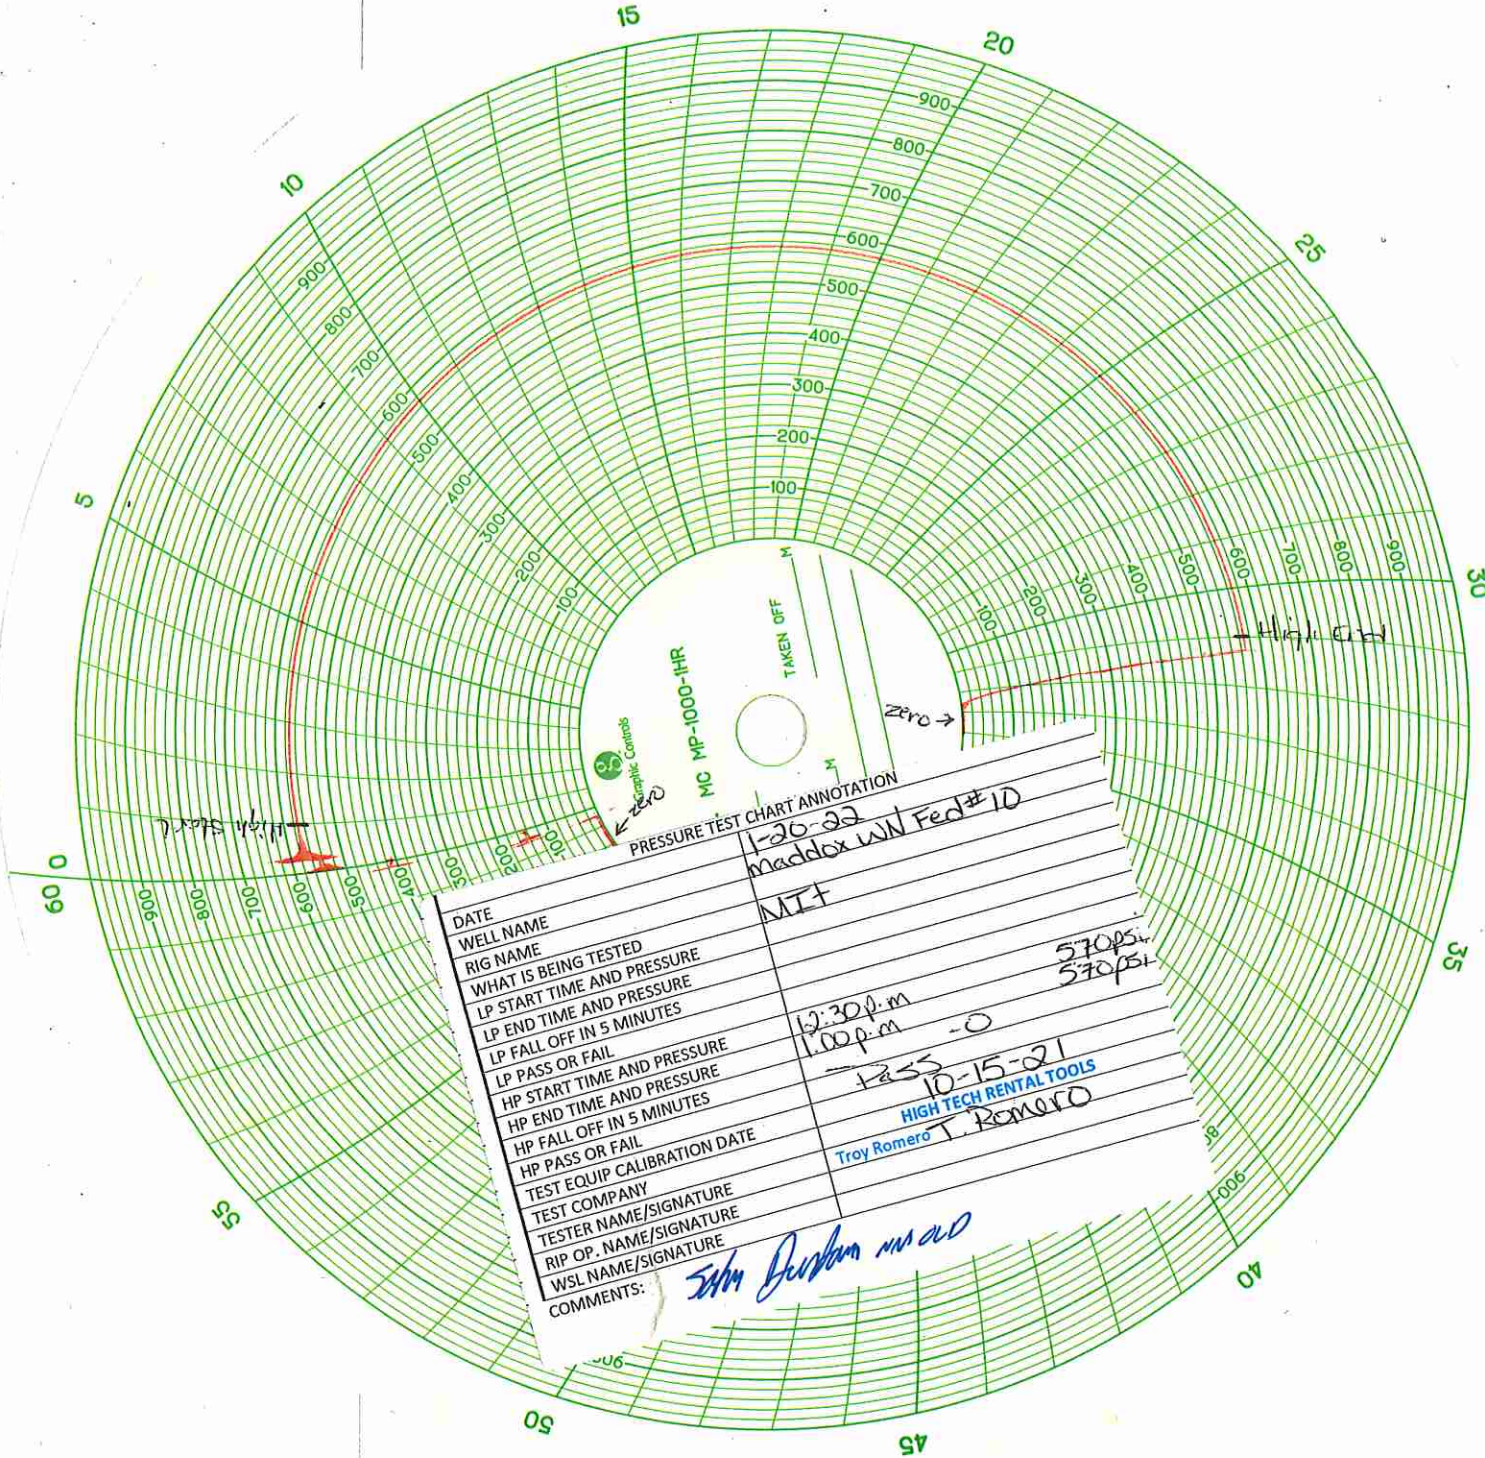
15
20
25
30
35
40
45
50
55
60 0
5
10

900
800
700
600
500
400
300
200
100

900
800
700
600
500
400
300
200
100

100
200
300
400
500
600
700
800
900

900
800
700
600
500
400
300
200
100

900

Graphic Controls
MC MP-1000-1HR
TAKEN OFF
M
M

Zero
Zero
High End
High Start

PRESSURE TEST CHART ANNOTATION

| | |
|---|---|
| DATE | 1-26-22 |
| WELL NAME | Maddox WN Fed #10 |
| RIG NAME | |
| WHAT IS BEING TESTED | MIT |
| LP START TIME AND PRESSURE | |
| LP END TIME AND PRESSURE | |
| LP FALL OFF IN 5 MINUTES | |
| LP PASS OR FAIL | |
| HP START TIME AND PRESSURE | 12:30 p.m 570psi |
| HP END TIME AND PRESSURE | 1:00 p.m 570psi |
| HP FALL OFF IN 5 MINUTES | -0 |
| HP PASS OR FAIL | Pass |
| TEST EQUIP CALIBRATION DATE | 10-15-21 |
| TEST COMPANY | HIGH TECH RENTAL TOOLS |
| TESTER NAME/SIGNATURE | Troy Romero T. Romero |
| RIP OP. NAME/SIGNATURE | |
| WSL NAME/SIGNATURE | |
| COMMENTS: | John Durham NMOCD |